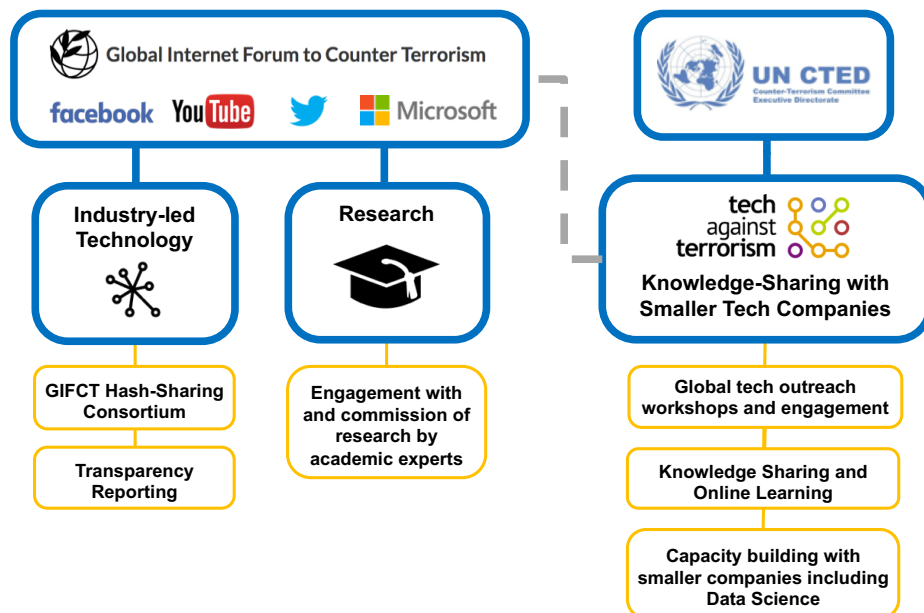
Global Internet Forum to Counter Terrorism

facebook YouTube Microsoft

UN CTED
Counter-Terrorism Committee Executive Directorate

Industry-led Technology

Research

tech against terrorism

Knowledge-Sharing with Smaller Tech Companies

GIFCT Hash-Sharing Consortium

Transparency Reporting

Engagement with and commission of research by academic experts

Global tech outreach workshops and engagement

Knowledge Sharing and Online Learning

Capacity building with smaller companies including Data Science